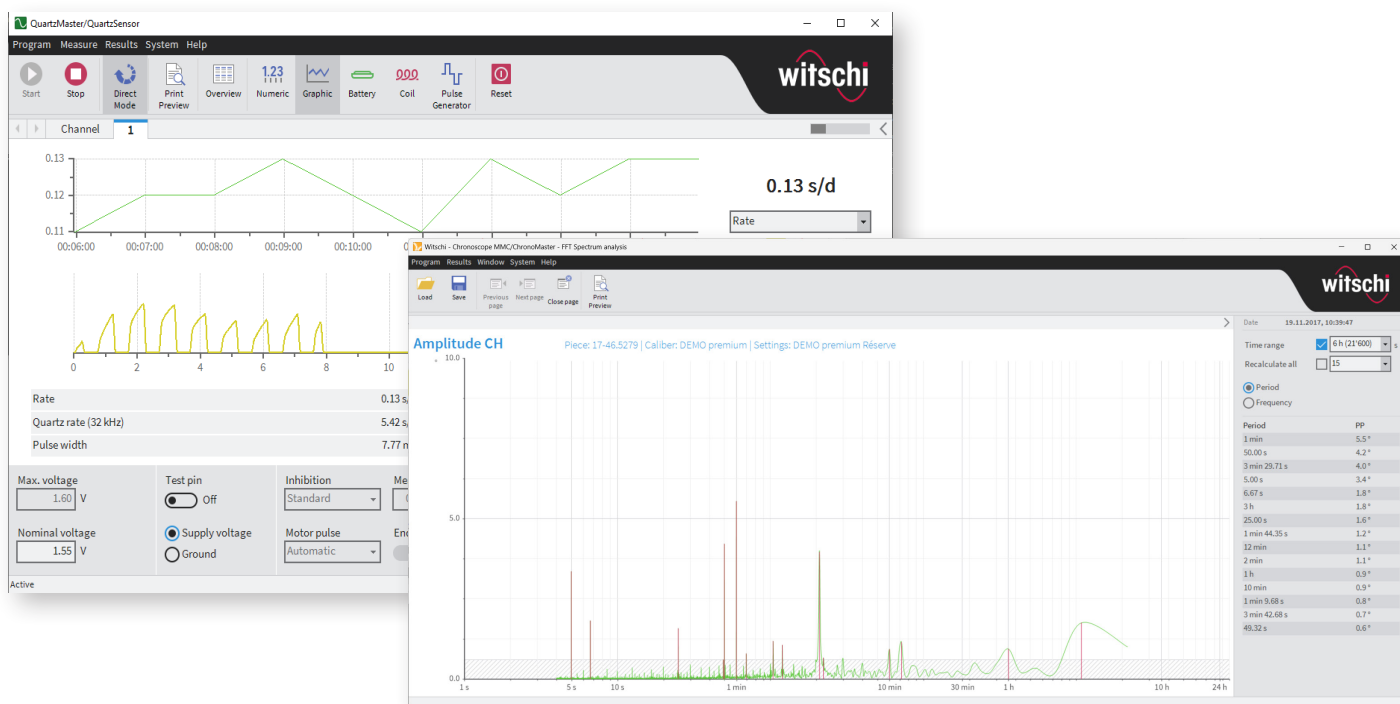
QuartzMaster/QuartzSensor

Program Measure Results System Help

Start Stop Direct Mode Print Preview Overview Numeric Graphic Battery Coil Pulse Generator Reset

witschi

Channel 1

0.13
0.12
0.11
00:06:00 00:07:00 00:08:00 00:09:00 00:10:00

0.13 s/d

Rate

0 2 4 6 8 10

| Rate | 0.13 s |
|---|---|
| Quartz rate (32 kHz) | 5.42 s |
| Pulse width | 7.77 m |

Max. voltage
1.60 V

Test pin
Off

Inhibition
Standard

Nominal voltage
1.55 V

Supply voltage
Ground

Motor pulse
Automatic

Active

Witschi - Chronoscope MMC/ChronoMaster - FFT Spectrum analysis

Program Results Window System Help

Load Save Previous page Next page Close page Print Preview

witschi

Amplitude CH

Piece: 17-46.5279 | Caliber: DEMO premium | Settings: DEMO premium Réserve

10.0
5.0
0.0

1 s 5 s 10 s 1 min 10 min 30 min 1 h 10 h 24 h

Date 19.11.2017, 10:39:47

Time range 6 h (21'600) s

Recalculate all 15

Period
Frequency

| Period | PP |
|---|---|
| 1 min | 5.5 ° |
| 50.00 s | 4.2 ° |
| 3 min 29.71 s | 4.0 ° |
| 5.00 s | 3.4 ° |
| 6.67 s | 1.8 ° |
| 3 h | 1.8 ° |
| 25.00 s | 1.6 ° |
| 1 min 44.35 s | 1.2 ° |
| 12 min | 1.1 ° |
| 2 min | 1.1 ° |
| 1 h | 0.9 ° |
| 10 min | 0.9 ° |
| 1 min 9.68 s | 0.8 ° |
| 3 min 42.68 s | 0.7 ° |
| 49.32 s | 0.6 ° |